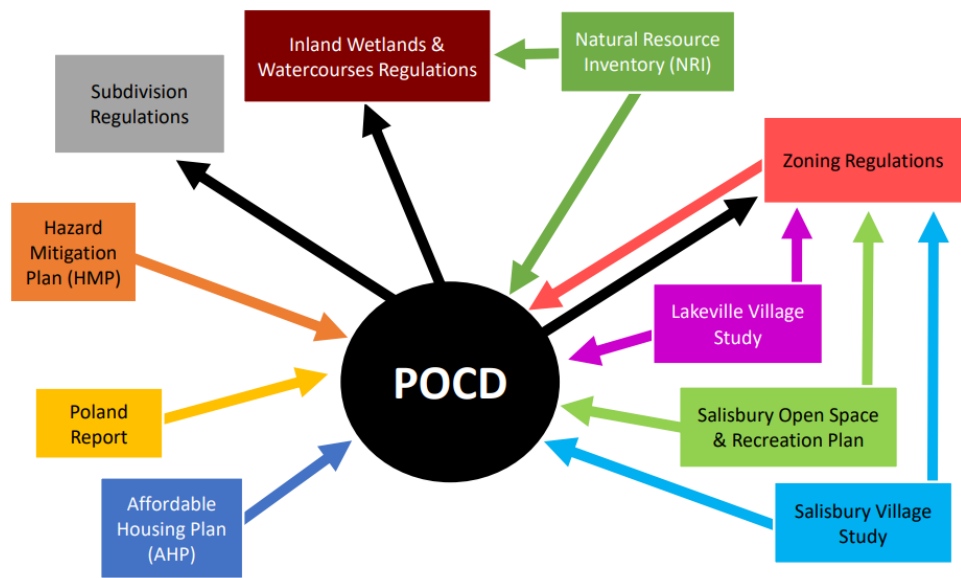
Subdivision Regulations

Inland Wetlands & Watercourses Regulations

Natural Resource Inventory (NRI)

Zoning Regulations

Hazard Mitigation Plan (HMP)

POCD

Lakeville Village Study

Poland Report

Salisbury Open Space & Recreation Plan

Affordable Housing Plan (AHP)

Salisbury Village Study